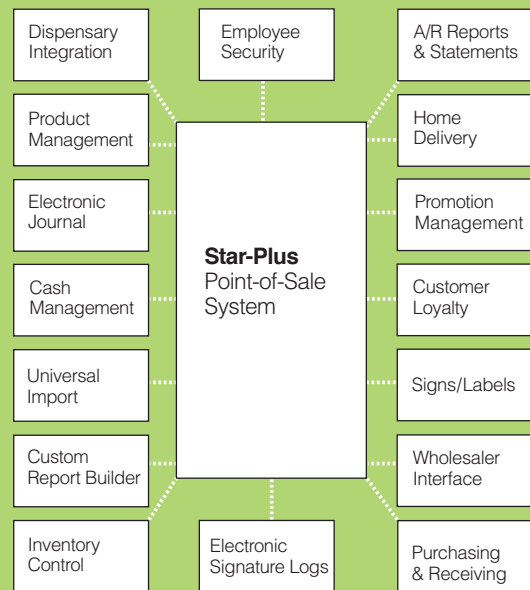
Dispensary Integration

Employee Security

A/R Reports & Statements

Product Management

Home Delivery

Electronic Journal

Promotion Management

**Star-Plus** Point-of-Sale System

Cash Management

Customer Loyalty

Universal Import

Signs/Labels

Custom Report Builder

Wholesaler Interface

Inventory Control

Electronic Signature Logs

Purchasing & Receiving